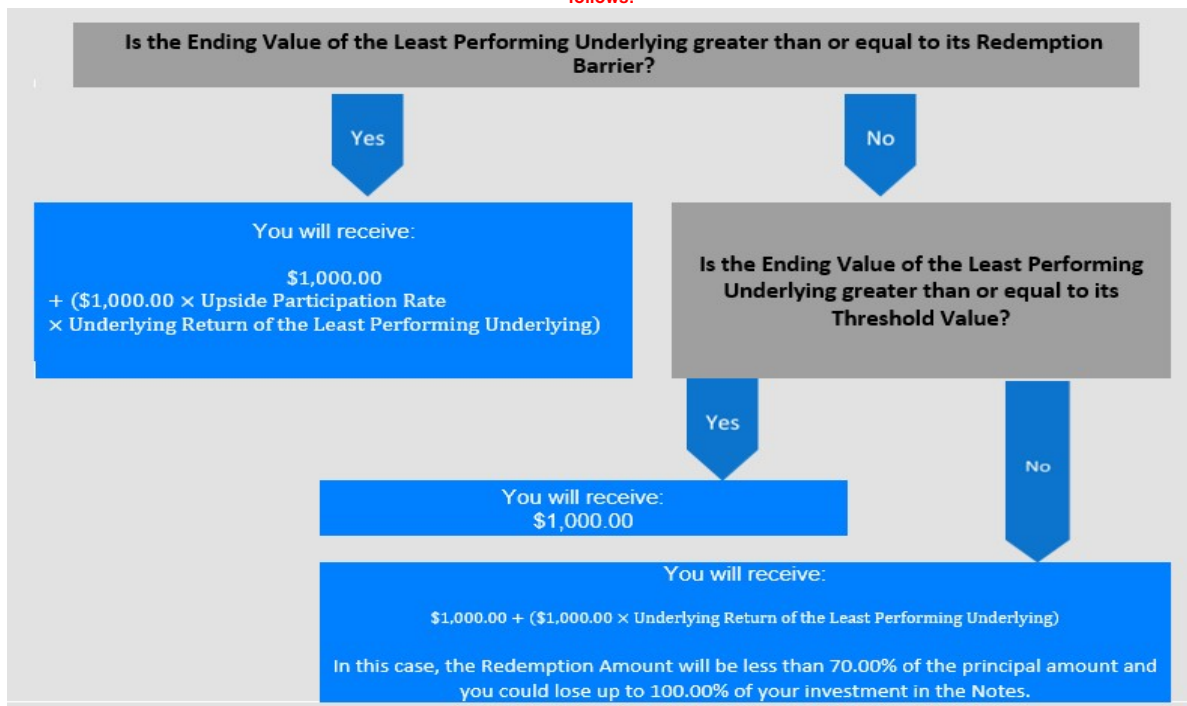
follows:

Is the Ending Value of the Least Performing Underlying greater than or equal to its Redemption Barrier?

Yes

No

You will receive:

\$1,000.00
+ (\$1,000.00 × Upside Participation Rate
× Underlying Return of the Least Performing Underlying)

Is the Ending Value of the Least Performing Underlying greater than or equal to its Threshold Value?

Yes

No

You will receive:
\$1,000.00

You will receive:

\$1,000.00 + (\$1,000.00 × Underlying Return of the Least Performing Underlying)

In this case, the Redemption Amount will be less than 70.00% of the principal amount and you could lose up to 100.00% of your investment in the Notes.